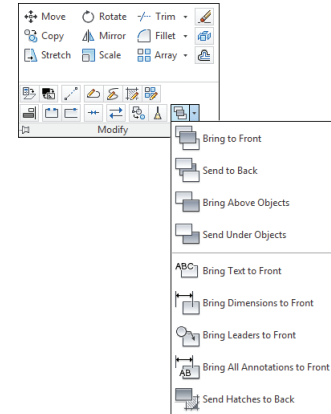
Move
Rotate
Trim
Copy
Mirror
Fillet
Stretch
Scale
Array
Modify

Bring to Front
Send to Back
Bring Above Objects
Send Under Objects
ABC
Bring Text to Front
Bring Dimensions to Front
Bring Leaders to Front
AB
Bring All Annotations to Front
Send Hatches to Back